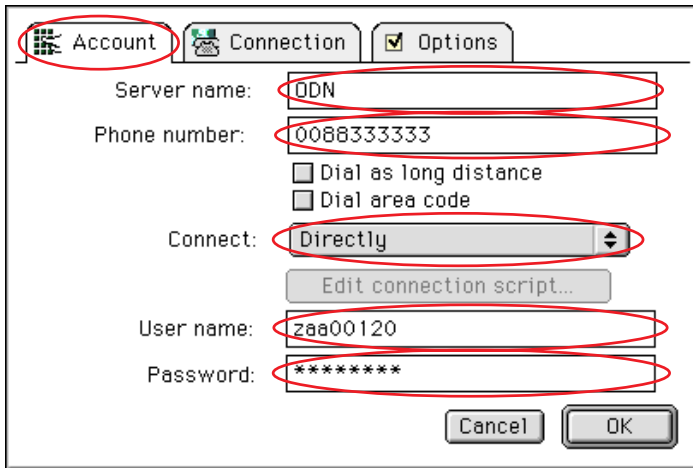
Account | Connection | Options

Server name: ODN

Phone number: 0088333333

Dial as long distance

Dial area code

Connect: Directly

Edit connection script...

User name: zaa00120

Password: ********

Cancel | OK